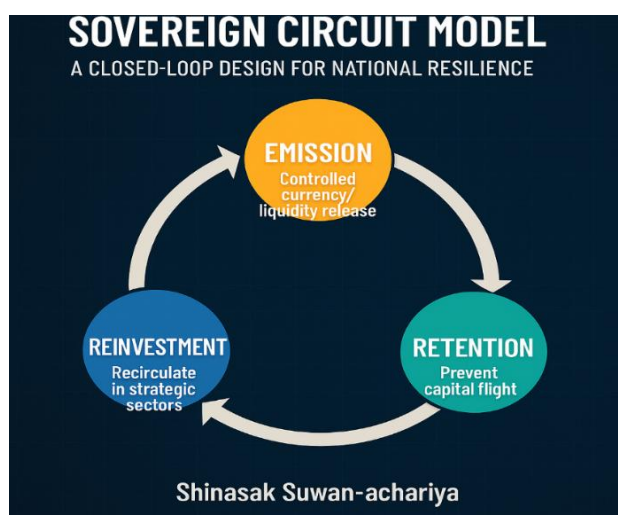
SOVEREIGN CIRCUIT MODEL
A CLOSED-LOOP DESIGN FOR NATIONAL RESILIENCE

EMISSION
Controlled currency/ liquidity release

RETENTION
Prevent capital flight

REINVESTMENT
Recirculate in strategic sectors

Shinasak Suwan-achariya